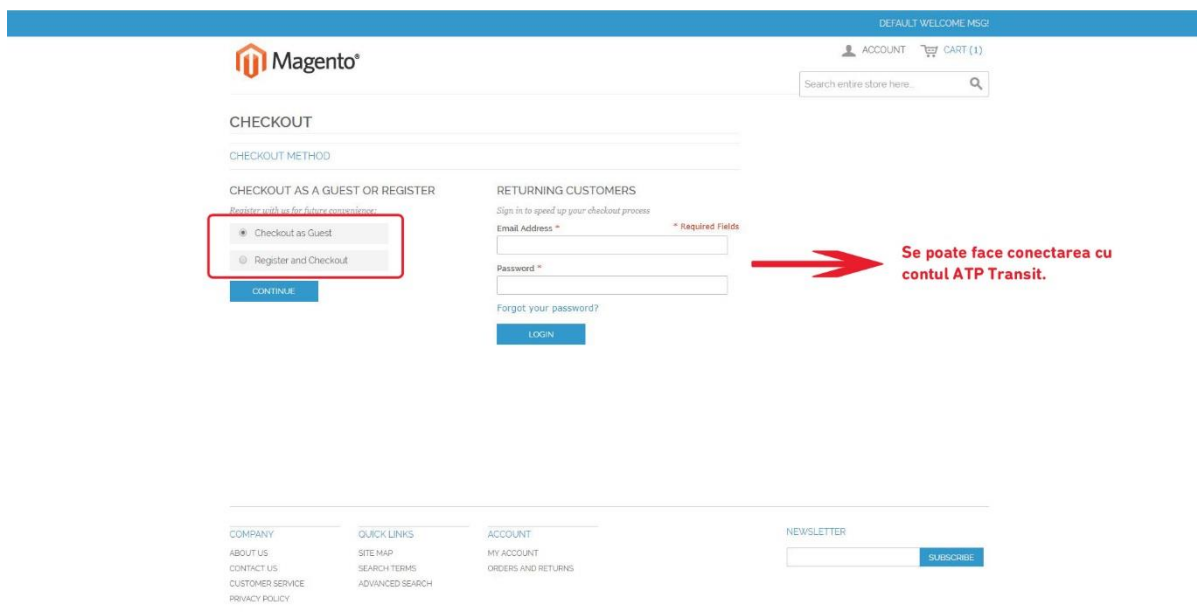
DEFAULT WELCOME MSG!

Magento®

ACCOUNT CART (1)

Search entire store here...

CHECKOUT

CHECKOUT METHOD

CHECKOUT AS A GUEST OR REGISTER

Register with us for future convenience:

Checkout as Guest

Register and Checkout

CONTINUE

RETURNING CUSTOMERS

Sign in to speed up your checkout process

Email Address *

* Required Fields

Password *

Forgot your password?

LOGIN

Se poate face conectarea cu contul ATP Transit.

COMPANY
ABOUT US
CONTACT US
CUSTOMER SERVICE
PRIVACY POLICY

QUICK LINKS
SITE MAP
SEARCH TERMS
ADVANCED SEARCH

ACCOUNT
MY ACCOUNT
ORDERS AND RETURNS

NEWSLETTER
SUBSCRIBE